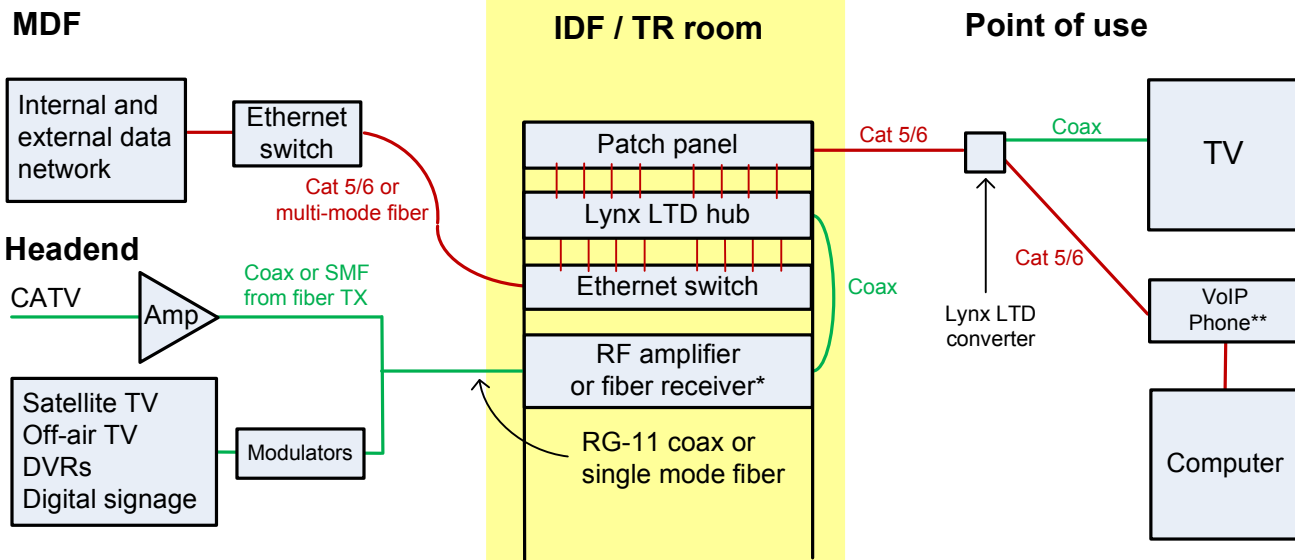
MDF

IDF / TR room

Point of use

Internal and external data network

Ethernet switch

Cat 5/6 or multi-mode fiber

Patch panel

Cat 5/6

Coax

TV

Lynx LTD hub

Headend

Coax or SMF from fiber TX

Cat 5/6

CATV

Amp

Ethernet switch

Coax

Lynx LTD converter

VoIP Phone**

RF amplifier or fiber receiver*

Satellite TV
Off-air TV
DVRs
Digital signage

Modulators

RG-11 coax or single mode fiber

Computer